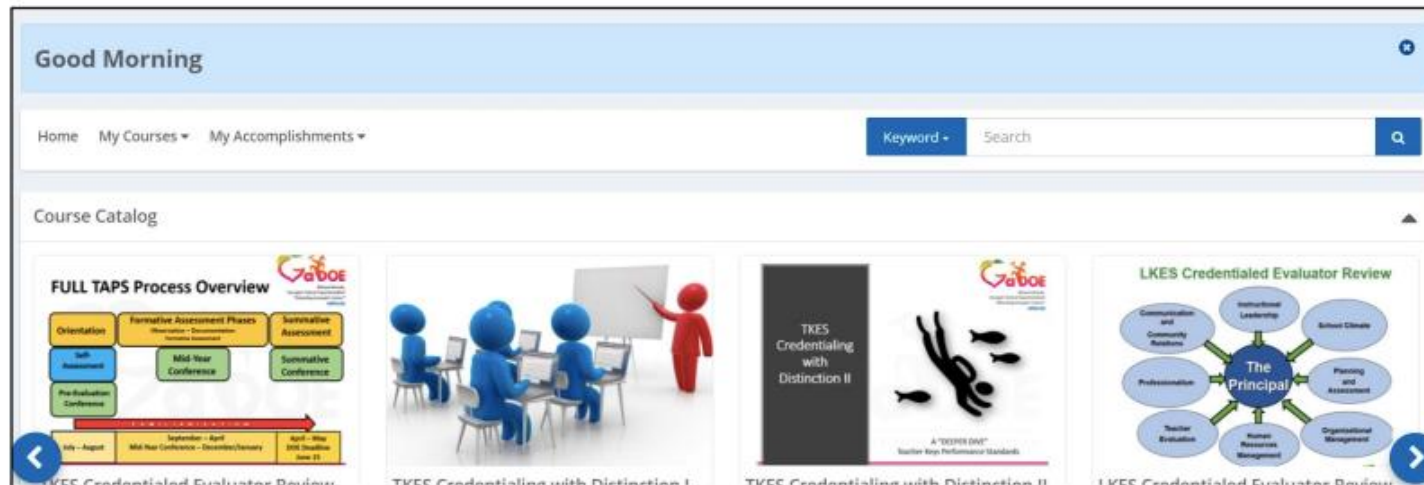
Good Morning

Home My Courses ▾ My Accomplishments ▾

Keyword ▾ Search

Course Catalog

FULL TAPS Process Overview

GaDOE

Orientation

Formative Assessment Phases
Observation – Documentation
Formative Assessment

Summative Assessment

Self-Assessment

Mid-Year Conference

Summative Conference

Pre-Evaluation Conference

July – August

September – April
Mid-Year Conference – December/January

April – May
DOE Deadline
June 15

TKES Credentialing with Distinction II

A "DEEPER DIVE"
Teacher Keys Performance Standards

LKES Credentialed Evaluator Review

Instructional Leadership

Communication and Community Relations

School Climate

Professionalism

The Principal

Planning and Assessment

Teacher Evaluation

Human Resources Management

Organizational Management

TKES Credentialed Evaluator Review

TKES Credentialing with Distinction I

TKES Credentialing with Distinction II

LKES Credentialed Evaluator Review